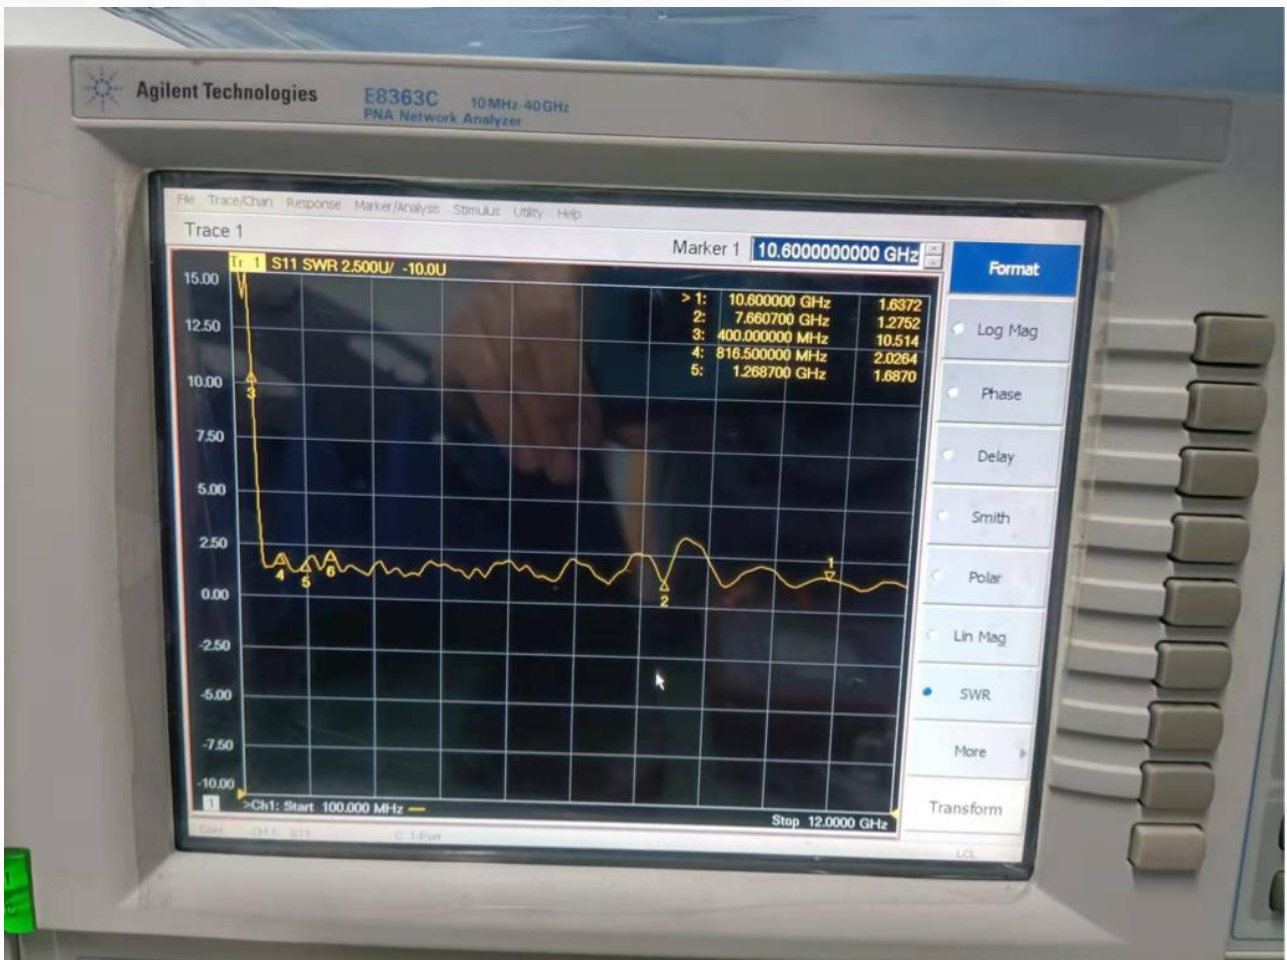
Agilent Technologies E8363C 10 MHz-40 GHz PNA Network Analyzer

File Trace/Chan Response Marker/Analysis Stimulus Utility Help

Trace 1

Marker 1 10.6000000000 GHz

Format

Tr 1 S11 SWR 2.500U/ -10.0U

15.00
12.50
10.00
7.50
5.00
2.50
0.00
-2.50
-5.00
-7.50
-10.00

| | | |
|---|---|---|
| > 1: | 10.600000 GHz | 1.6372 |
| 2: | 7.660700 GHz | 1.2752 |
| 3: | 400.000000 MHz | 10.514 |
| 4: | 816.500000 MHz | 2.0264 |
| 5: | 1.268700 GHz | 1.6870 |

3 4 5 6 2 1

1 >Ch1: Start 100.000 MHz

Stop 12.0000 GHz

Cont. CH1: S11 C 1-Port

Log Mag

Phase

Delay

Smith

Polar

Lin Mag

SWR

More

Transform

LCL